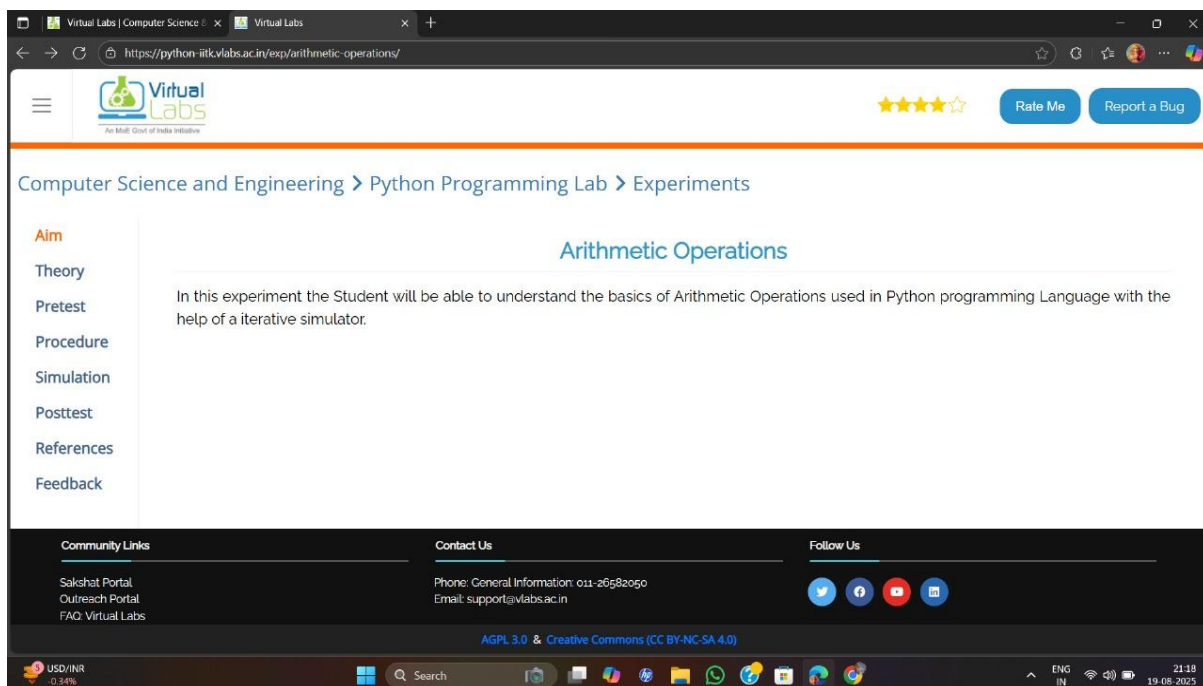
Virtual Labs | Computer Science & ×
Virtual Labs ×
https://python-iitk.vlabs.ac.in/exp/arithmetic-operations/

Virtual Labs
An MoE Govt of India Initiative

Rate Me
Report a Bug

Computer Science and Engineering > Python Programming Lab > Experiments

Aim
Theory
Pretest
Procedure
Simulation
Posttest
References
Feedback

Arithmetic Operations

In this experiment the Student will be able to understand the basics of Arithmetic Operations used in Python programming Language with the help of a iterative simulator.

Community Links
Sakshat Portal
Outreach Portal
FAQ: Virtual Labs

Contact Us
Phone: General Information: 011-26582050
Email: support@vlabs.ac.in

Follow Us

AGPL 3.0 & Creative Commons (CC BY-NC-SA 4.0)

USD/INR
-0.34%
Search
ENG IN
21:18
19-08-2025